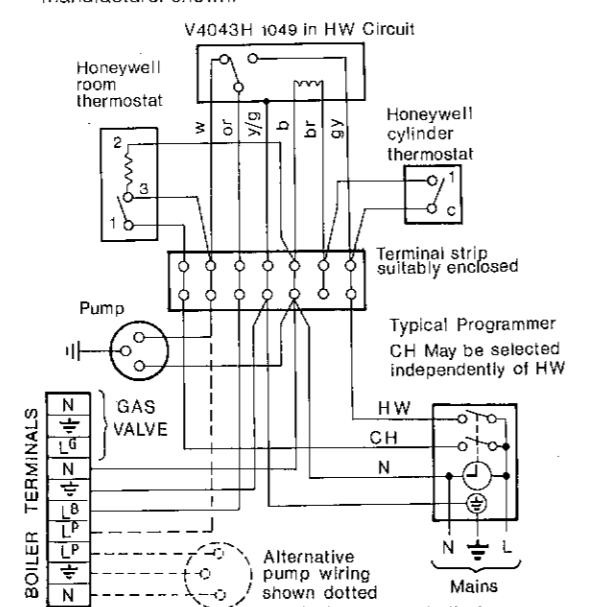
manufacturer shown.

V4043H 1049 in HW Circuit

Honeywell room thermostat

w or y/g b br gy

Honeywell cylinder thermostat

2

3

1

1

c

Terminal strip suitably enclosed

Pump

Typical Programmer

CH May be selected independently of HW

BOILER TERMINALS

N

$\equiv$

LG

GAS VALVE

N

$\equiv$

LB

LP

LP

$\equiv$

N

HW

CH

N

N $\equiv$ L

Mains

Alternative pump wiring shown dotted